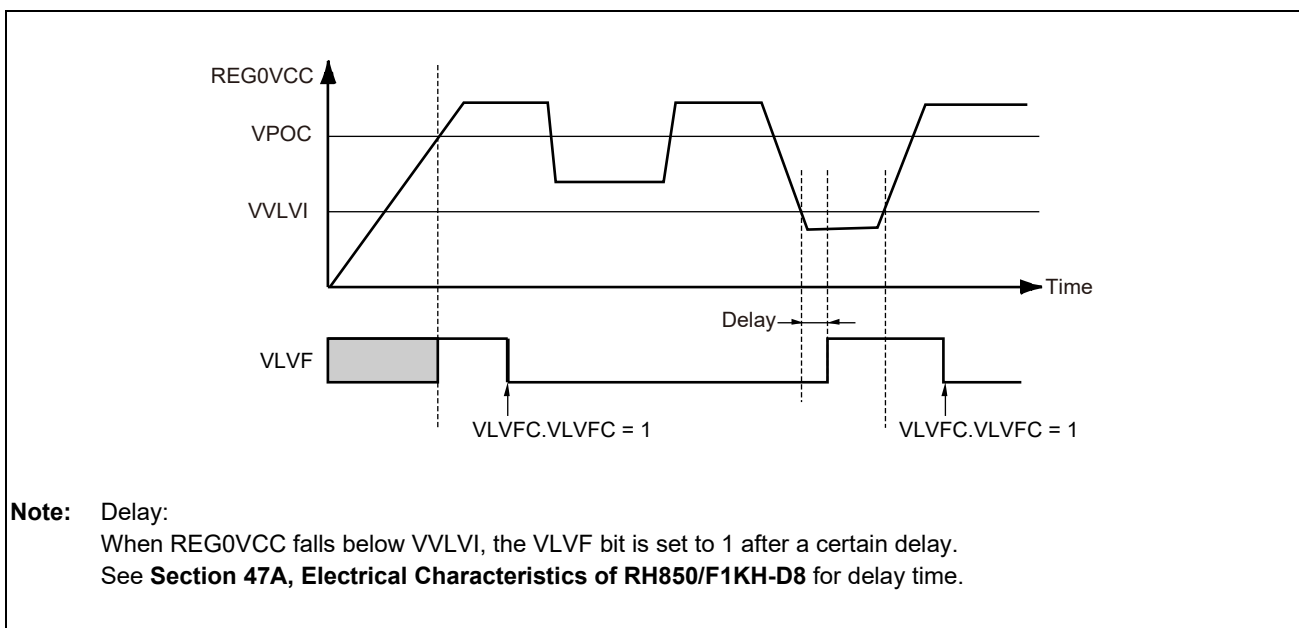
REG0VCC
VPOC
VVLVI
Time
Delay
VLVF
VLVFC.VLVFC = 1
VLVFC.VLVFC = 1

Note: Delay:
When REG0VCC falls below VVLVI, the VLVF bit is set to 1 after a certain delay.
See Section 47A, Electrical Characteristics of RH850/F1KH-D8 for delay time.